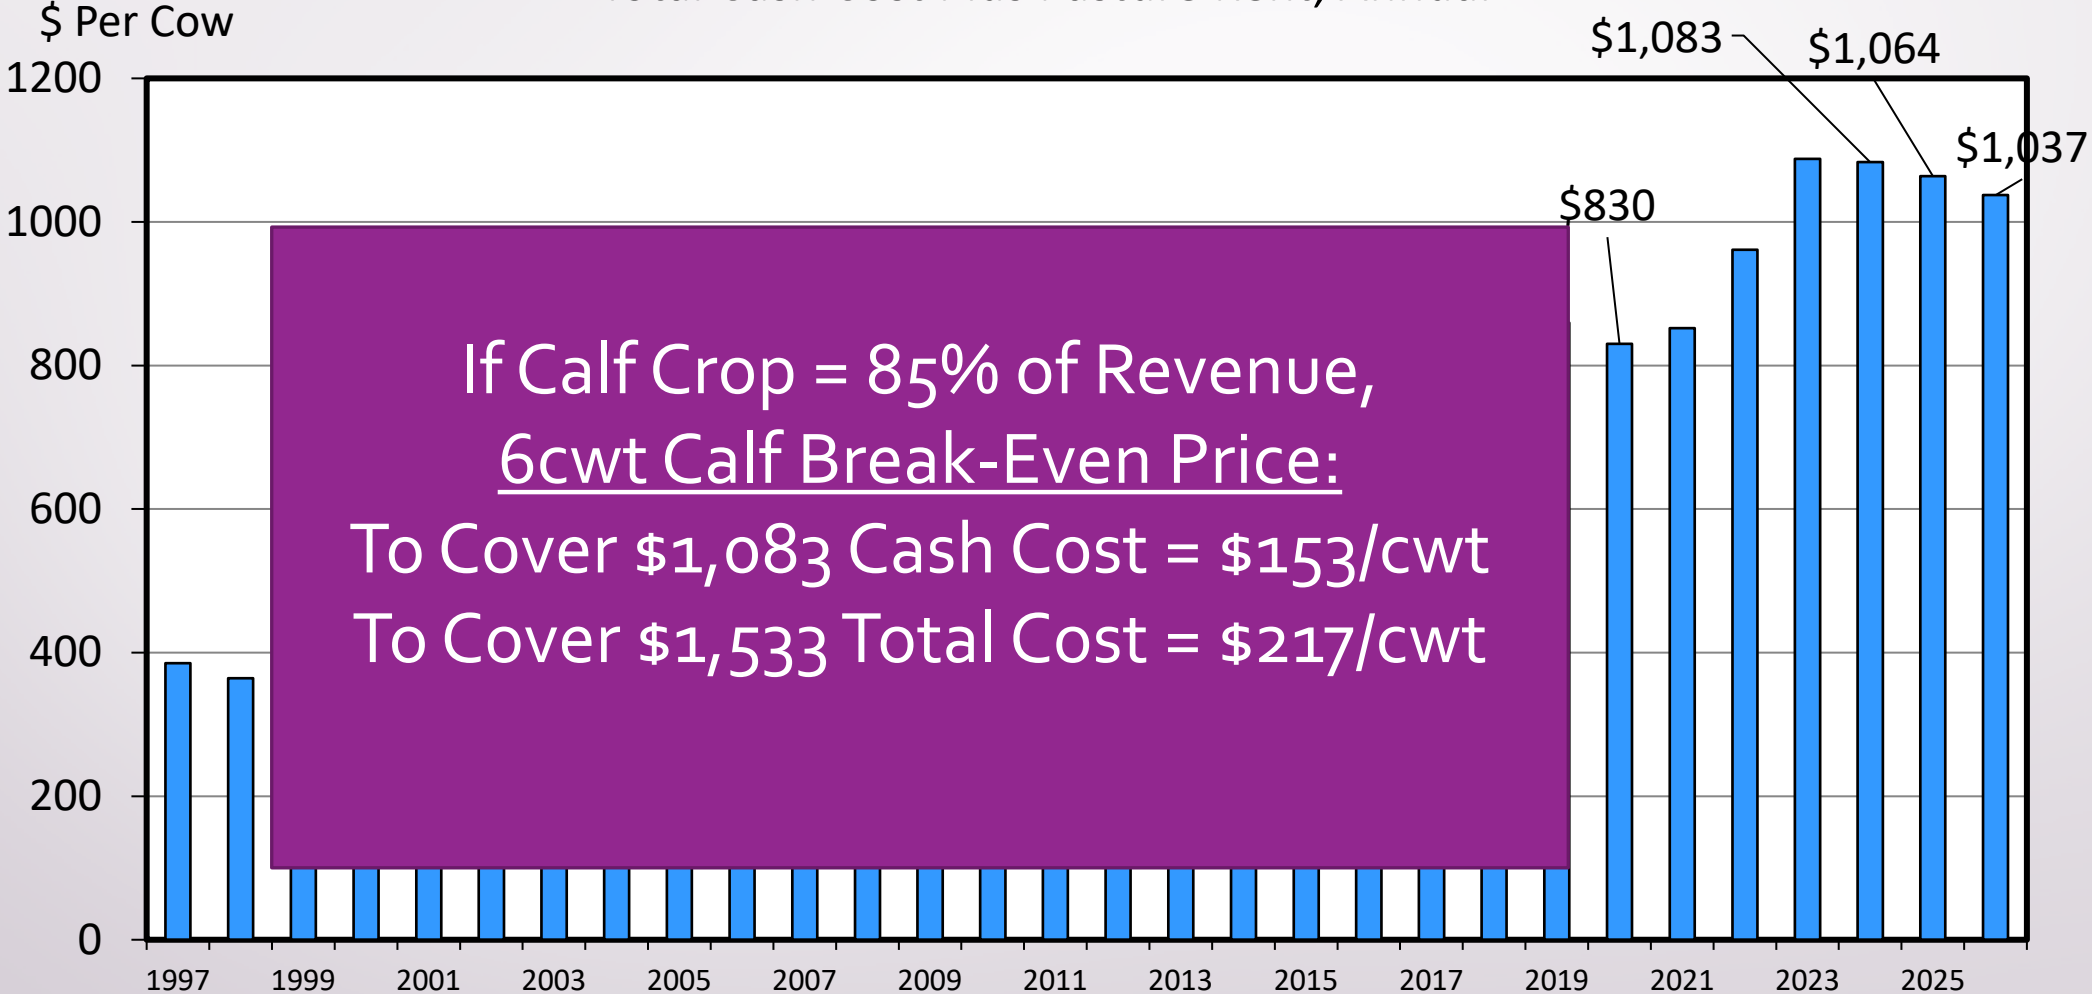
$ Per Cow

$1,083 $1,064 $1,037 $830

1200
1000
800
600
400
200
0

If Calf Crop = 85% of Revenue,
6cwt Calf Break-Even Price:
To Cover \$1,083 Cash Cost = \$153/cwt
To Cover \$1,533 Total Cost = \$217/cwt

1997 1999 2001 2003 2005 2007 2009 2011 2013 2015 2017 2019 2021 2023 2025